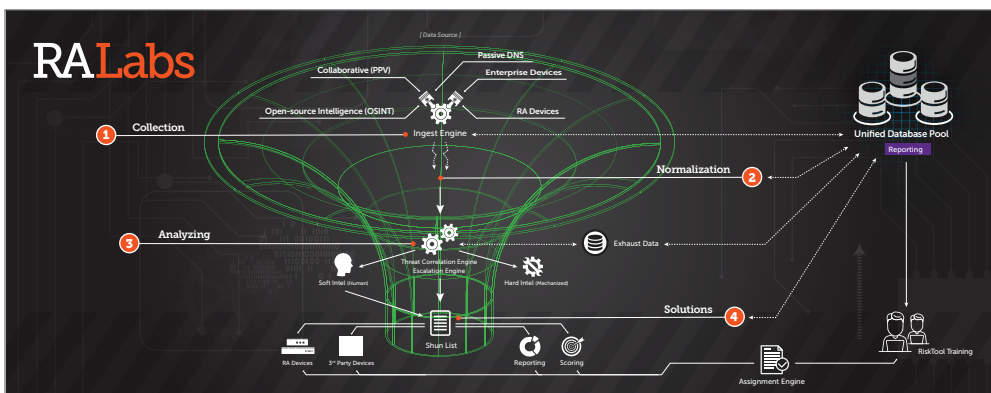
RALabs

[ Data Source ]

Passive DNS

Collaborative (PPV)

Enterprise Devices

Open-source Intelligence (OSINT)

RA Devices

1 Collection

Ingest Engine

Unified Database Pool

Reporting

Normalization 2

3 Analyzing

Exhaust Data

Threat Correlation Engine
Escalation Engine

Soft Intel (Human)

Hard Intel (Mechanized)

Solutions 4

Shun List

RA Devices

3rd Party Devices

Reporting

Scoring

Assignment Engine

RiskTool Training